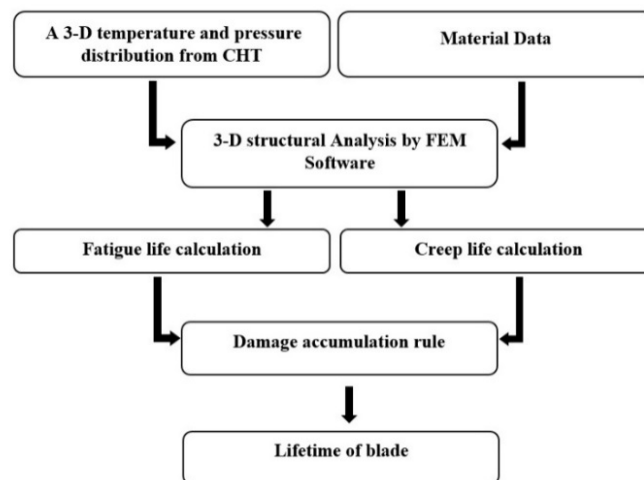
A 3-D temperature and pressure distribution from CHT

Material Data

3-D structural Analysis by FEM Software

Fatigue life calculation

Creep life calculation

Damage accumulation rule

Lifetime of blade